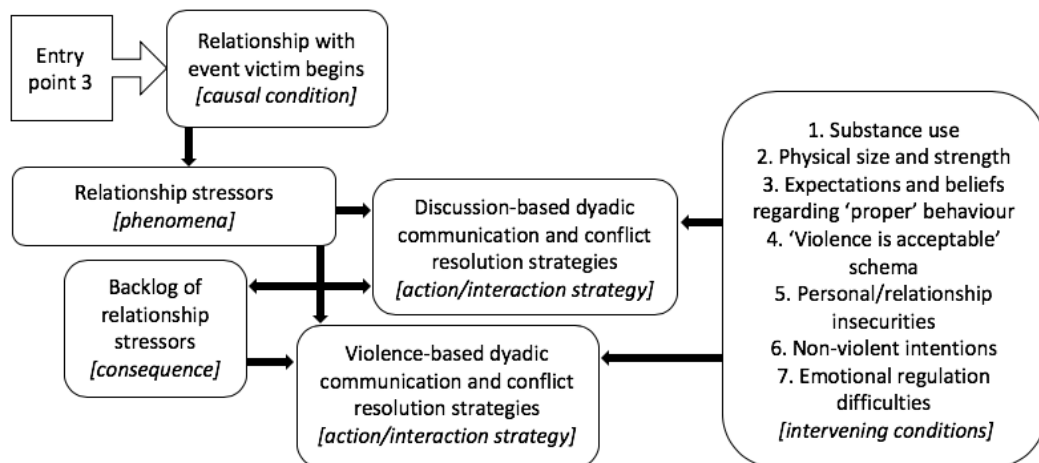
Entry point 3

Relationship with event victim begins
*[causal condition]*

Relationship stressors
*[phenomena]*

Discussion-based dyadic communication and conflict resolution strategies
*[action/interaction strategy]*

Backlog of relationship stressors
*[consequence]*

Violence-based dyadic communication and conflict resolution strategies
*[action/interaction strategy]*

1. Substance use
2. Physical size and strength
3. Expectations and beliefs regarding 'proper' behaviour
4. 'Violence is acceptable' schema
5. Personal/relationship insecurities
6. Non-violent intentions
7. Emotional regulation difficulties
*[intervening conditions]*